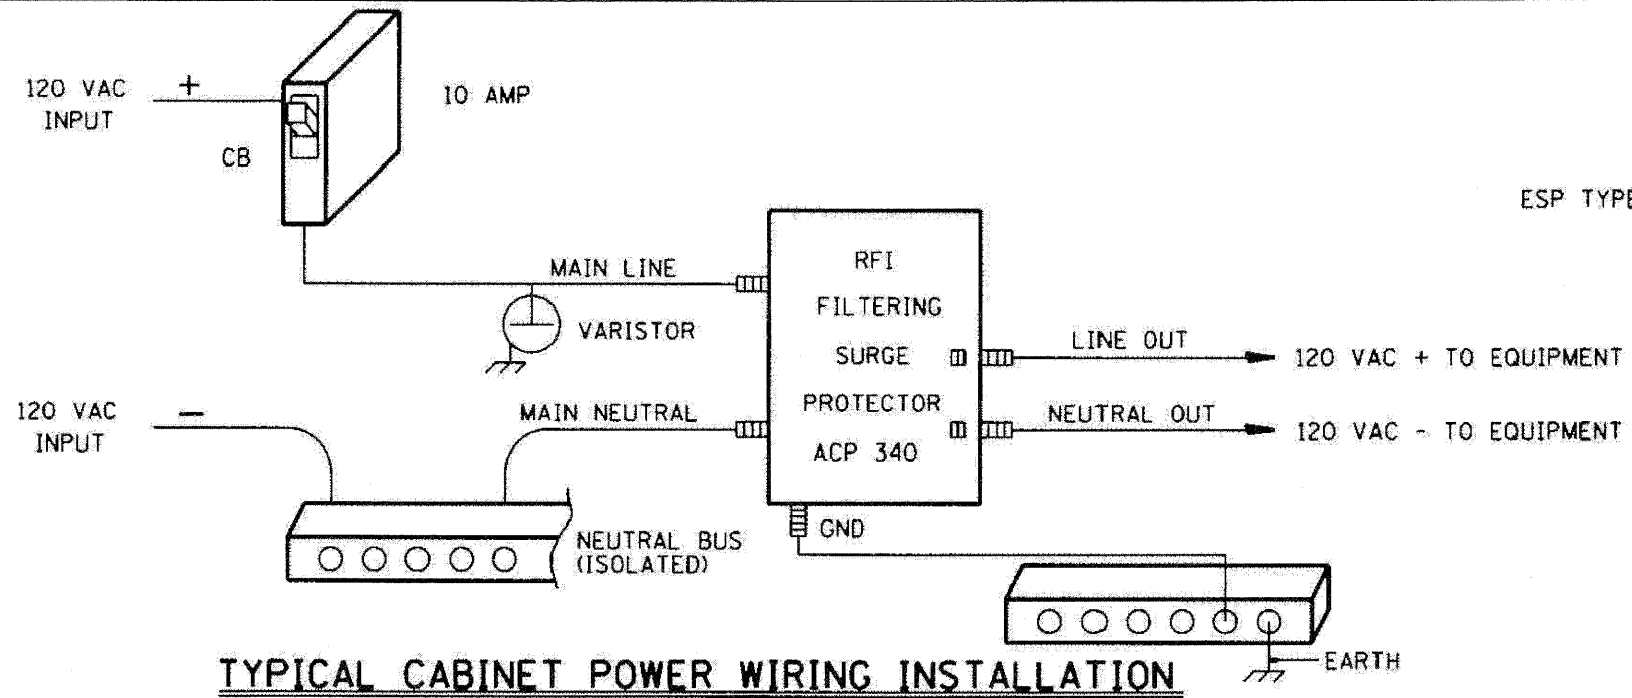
120 VAC INPUT
+
10 AMP
CB
ESP TYPE
MAIN LINE
RFI
FILTERING
SURGE
PROTECTOR
ACP 340
VARISTOR
LINE OUT
120 VAC + TO EQUIPMENT
120 VAC INPUT
—
MAIN NEUTRAL
NEUTRAL OUT
120 VAC - TO EQUIPMENT
GND
NEUTRAL BUS (ISOLATED)
EARTH
TYPICAL CABINET POWER WIRING INSTALLATION